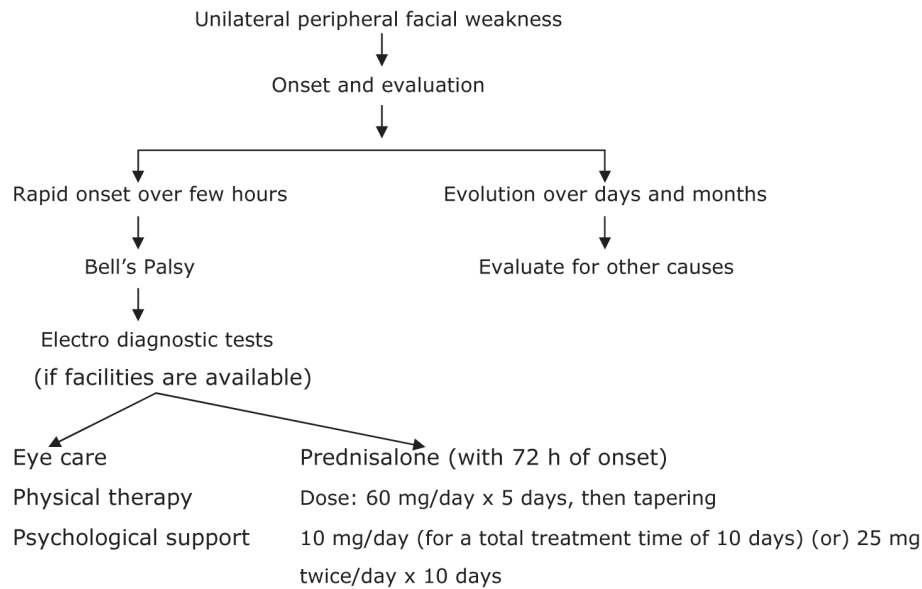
Unilateral peripheral facial weakness

Onset and evaluation

Rapid onset over few hours

Bell's Palsy

Electro diagnostic tests

(if facilities are available)

Evolution over days and months

Evaluate for other causes

Eye care

Physical therapy

Psychological support

Prednisalone (with 72 h of onset)

Dose: 60 mg/day x 5 days, then tapering

10 mg/day (for a total treatment time of 10 days) (or) 25 mg twice/day x 10 days